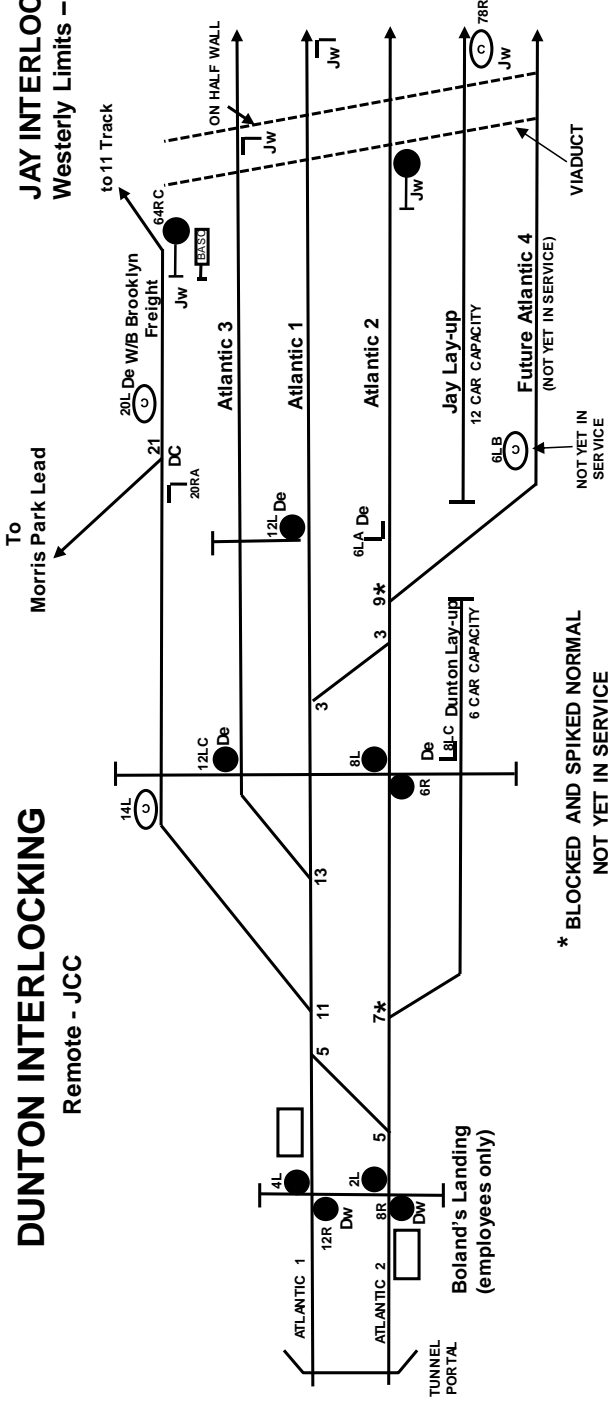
DUNTON INTERLOCKING
Remote - JCC

JAY INTERLOCKING
Westerly Limits –

TUNNEL PORTAL

ATLANTIC 1

ATLANTIC 2

Boland's Landing
(employees only)

12R
Dw
4L
2L
8R
Dw
5
5
11
7*
13
14L
12LC
De
8L
6R
De
8LC
Dunton Lay-up
6 CAR CAPACITY
3
3
9*
6LA
De
12L
De
To
Morris Park Lead
21
DC
20RA
20L
De
W/B Brooklyn Freight
Atlantic 3
Atlantic 1
Atlantic 2
Jay Lay-up
12 CAR CAPACITY
Future Atlantic 4
(NOT YET IN SERVICE)
6LB
NOT YET IN SERVICE
to 11 Track
64RC
Jw
BASO
ON HALF WALL
Jw
Jw
Jw
78R
Jw
VIADUCT

* BLOCKED AND SPIKED NORMAL
NOT YET IN SERVICE